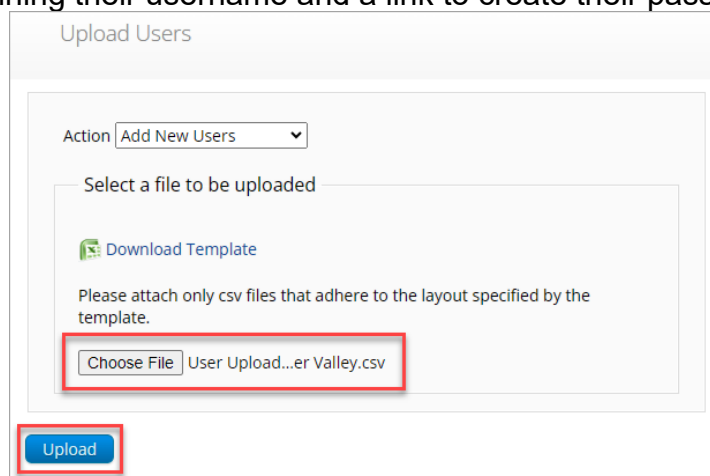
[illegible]ining their username and a link to create their pas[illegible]

Upload Users

Action Add New Users

Select a file to be uploaded

Download Template

Please attach only csv files that adhere to the layout specified by the template.

Choose File User Upload...er Valley.csv

Upload